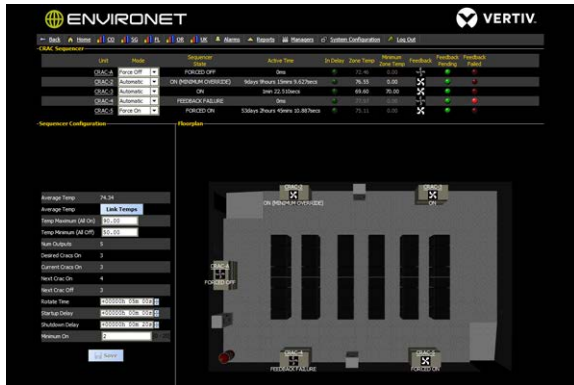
ENVIRONET

VERTIV.

Back Home | CO | SG | FL | OR | UK | Alarms Reports Managers System Configuration Log Out

CRAC Sequencer

| Unit | Mode | Sequencer State | Active Time | In Delay | Zone Temp | Minimum Zone Temp | Feedback | Feedback Pending | Feedback Failed |
|---|---|---|---|---|---|---|---|---|---|
| CRAC-1 | Force Off | FORCED OFF | 0ms | | 72.46 | 0.00 | | | |
| CRAC-2 | Automatic | ON (MINIMUM OVERRIDE) | 9days 9hours 15mins 9.627secs | | 76.55 | 0.00 | | | |
| CRAC-3 | Automatic | ON | 1min 22.510secs | | 69.60 | 70.00 | | | |
| CRAC-4 | Automatic | FEEDBACK FAILURE | 0ms | | 77.07 | 0.00 | | | |
| CRAC-5 | Force On | FORCED ON | 53days 2hours 45mins 10.887secs | | 75.11 | 0.00 | | | |

Sequencer Configuration

Floorplan

| | |
|---|---|
| Average Temp | 74.34 |
| Average Temp | Link Temps |
| Temp Maximum (All On) | 80.00 |
| Temp Minimum (All Off) | 50.00 |
| Num Outputs | 5 |
| Desired Cracs On | 3 |
| Current Cracs On | 3 |
| Next Crac On | 4 |
| Next Crac Off | 3 |
| Rotate Time | +00000h 05m 00s |
| Startup Delay | +00000h 05m 00s |
| Shutdown Delay | +00000h 00m 20s |
| Minimum On | 2 |

Save

CRAC-2
ON (MINIMUM OVERRIDE)

CRAC-3
ON

CRAC-1
FORCED OFF

CRAC-4
FEEDBACK FAILURE

CRAC-5
FORCED ON